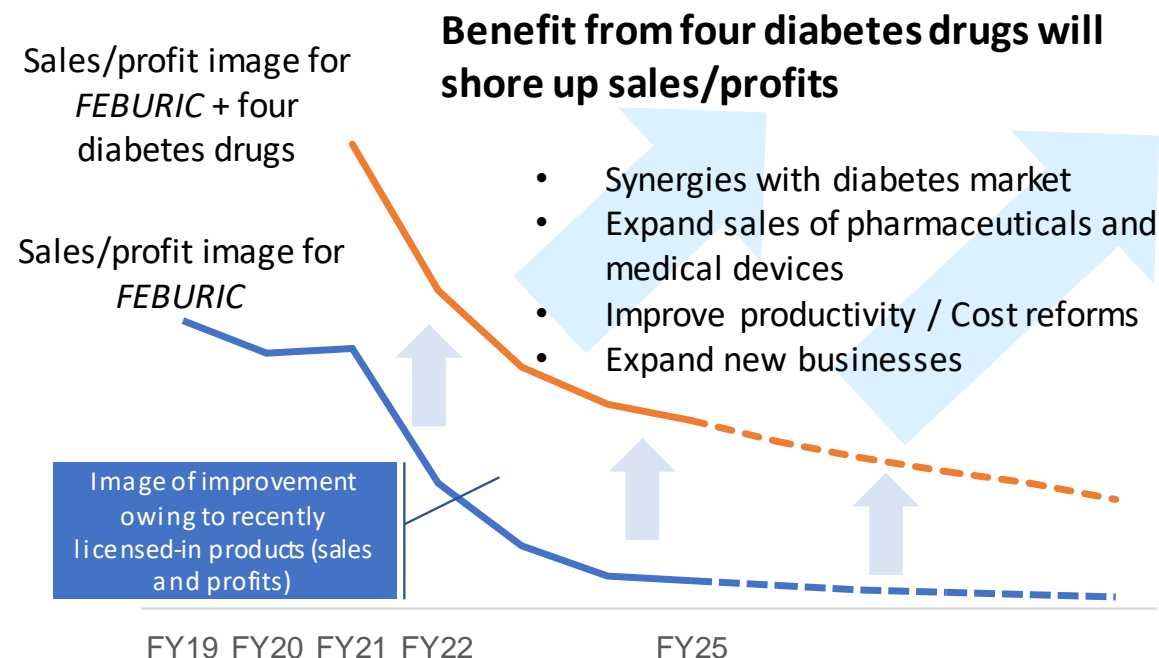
Benefit from four diabetes drugs will shore up sales/profits

Sales/profit image for *FEBURIC* + four diabetes drugs

- Synergies with diabetes market
- Expand sales of pharmaceuticals and medical devices
- Improve productivity / Cost reforms
- Expand new businesses

Sales/profit image for *FEBURIC*

Image of improvement owing to recently licensed-in products (sales and profits)

FY19 FY20 FY21 FY22 FY25